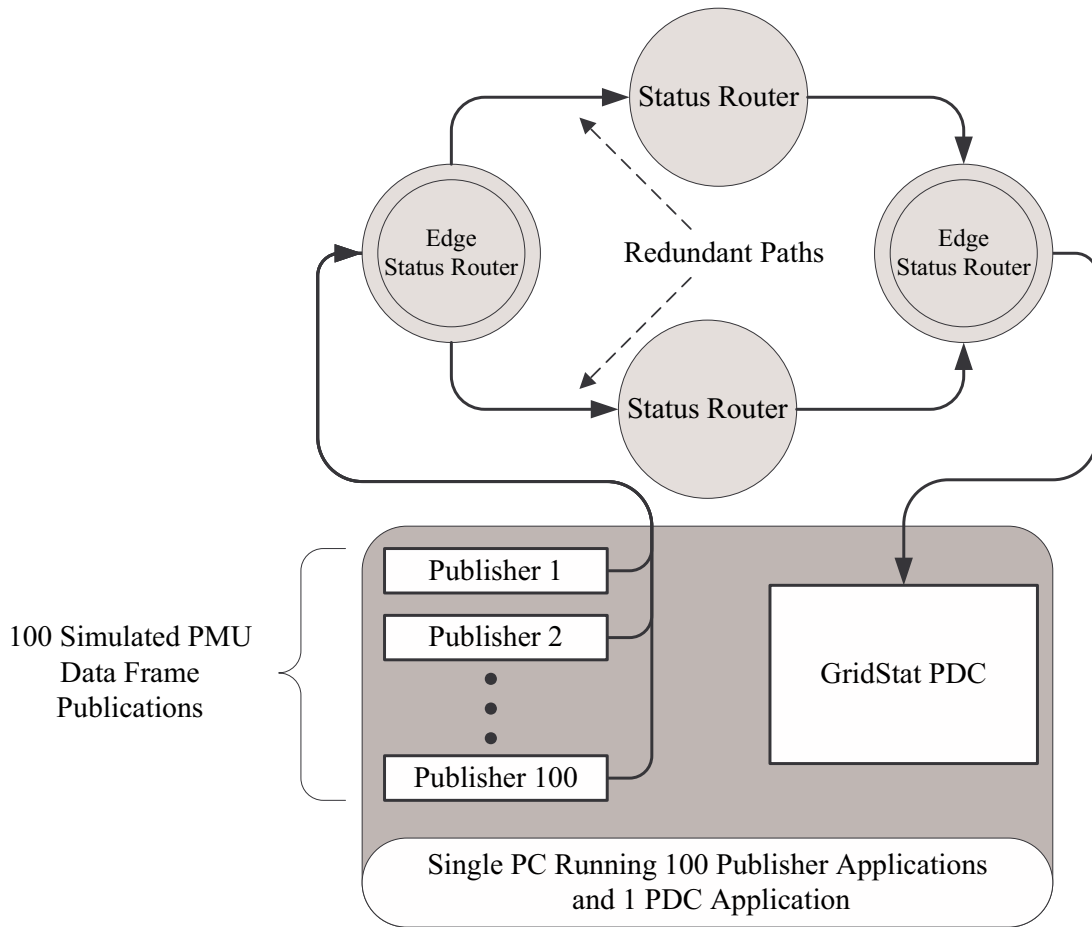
Status Router

Edge Status Router

Redundant Paths

Edge Status Router

Status Router

100 Simulated PMU Data Frame Publications

Publisher 1

Publisher 2

Publisher 100

GridStat PDC

Single PC Running 100 Publisher Applications and 1 PDC Application